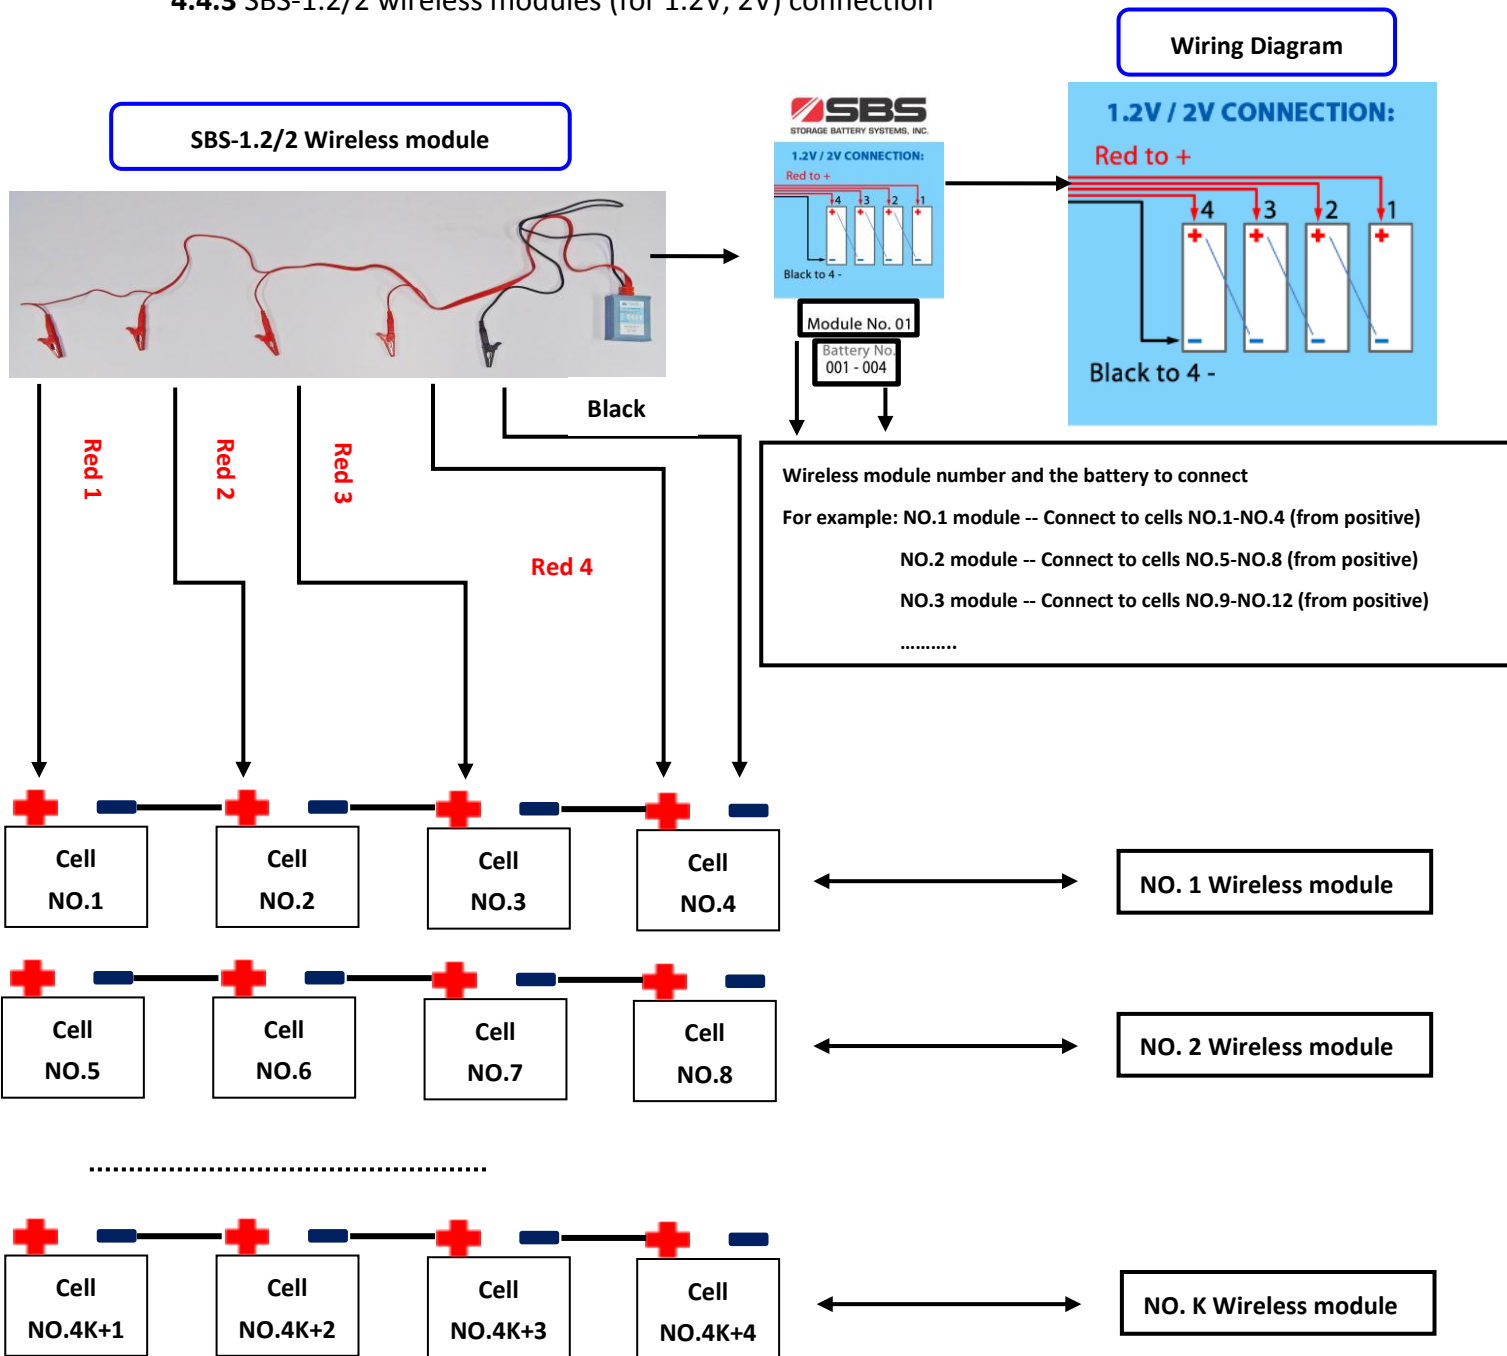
4.4.3 SBS-1.2/2 wireless modules (for 1.2V, 2V) connection

Wiring Diagram

SBS-1.2/2 Wireless module

SBS
STORAGE BATTERY SYSTEMS, INC.

1.2V / 2V CONNECTION:
Red to +
4 3 2 1
Black to 4 -

Module No. 01
Battery No.
001 - 004

1.2V / 2V CONNECTION:
Red to +
4 3 2 1
Black to 4 -

Black

Red 1

Red 2

Red 3

Red 4

Wireless module number and the battery to connect

For example: NO.1 module -- Connect to cells NO.1-NO.4 (from positive)

NO.2 module -- Connect to cells NO.5-NO.8 (from positive)

NO.3 module -- Connect to cells NO.9-NO.12 (from positive)

..........

Cell NO.1

Cell NO.2

Cell NO.3

Cell NO.4

NO. 1 Wireless module

Cell NO.5

Cell NO.6

Cell NO.7

Cell NO.8

NO. 2 Wireless module

..................................................

Cell NO.4K+1

Cell NO.4K+2

Cell NO.4K+3

Cell NO.4K+4

NO. K Wireless module